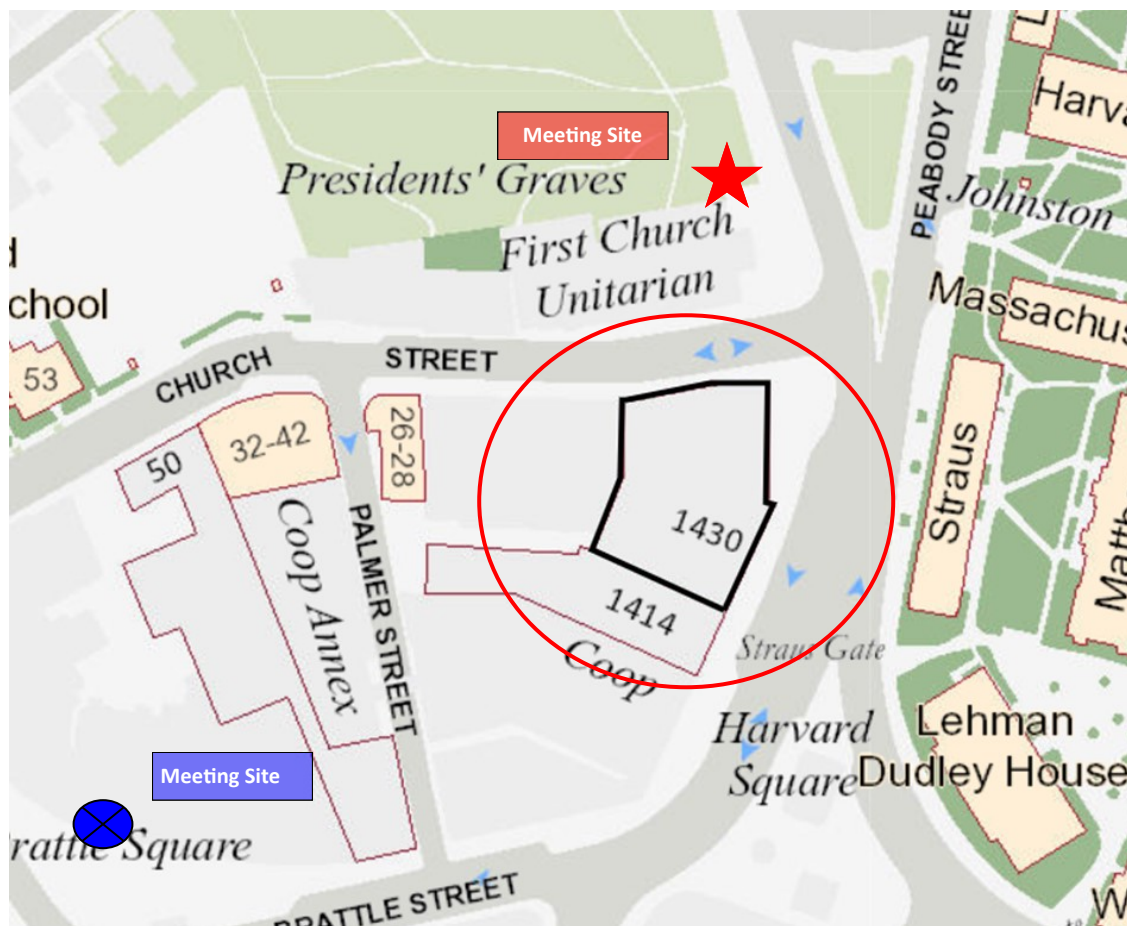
Meeting Site

Presidents' Graves

First Church Unitarian

PEABODY STREET

Harva

Johnston

Massachus

d

chool

53

CHURCH

STREET

32-42

26-28

50

Coop Annex

PALMER STREET

1430

1414

Coop

Straus

Matth

Straus Gate

Harvard Square

Lehman

Dudley House

Meeting Site

rattle Square

BRATTLE STREET

W